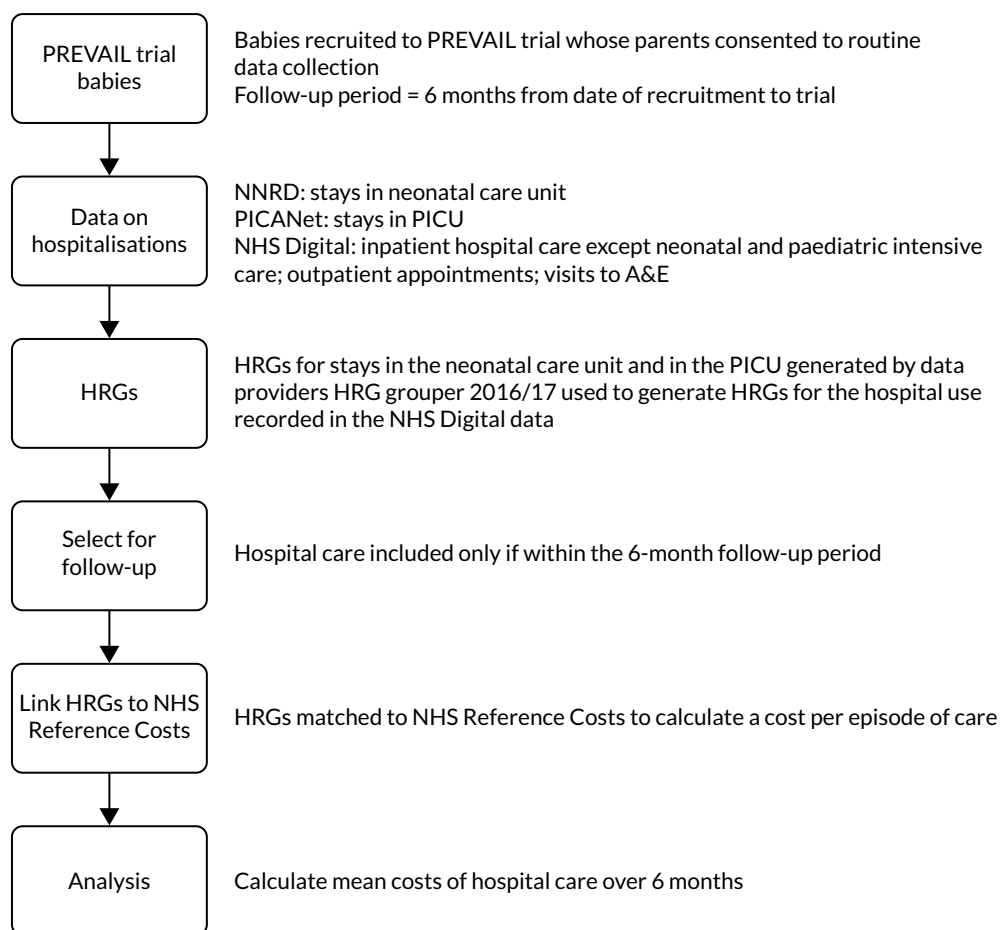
PREVAIL trial babies

Babies recruited to PREVAIL trial whose parents consented to routine data collection
Follow-up period = 6 months from date of recruitment to trial

Data on hospitalisations

NNRD: stays in neonatal care unit
PICANet: stays in PICU
NHS Digital: inpatient hospital care except neonatal and paediatric intensive care; outpatient appointments; visits to A&E

HRGs

HRGs for stays in the neonatal care unit and in the PICU generated by data providers HRG grouper 2016/17 used to generate HRGs for the hospital use recorded in the NHS Digital data

Select for follow-up

Hospital care included only if within the 6-month follow-up period

Link HRGs to NHS Reference Costs

HRGs matched to NHS Reference Costs to calculate a cost per episode of care

Analysis

Calculate mean costs of hospital care over 6 months